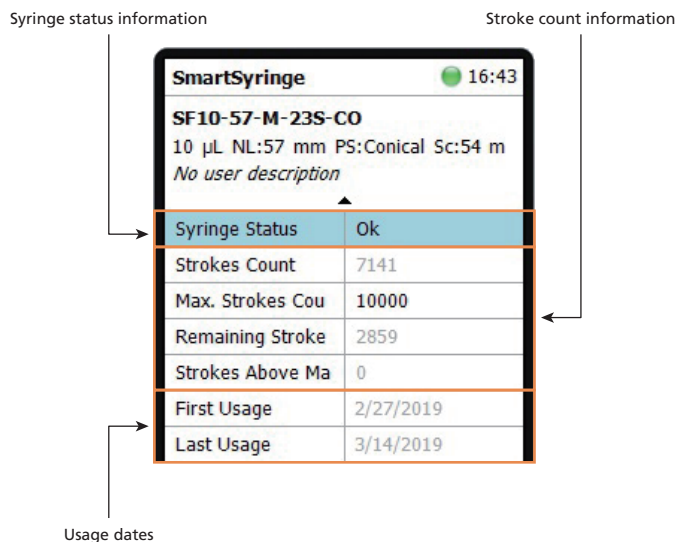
Syringe status information

Stroke count information

SmartSyringe 16:43

SF10-57-M-23S-CO
10 µL NL:57 mm PS:Conical Sc:54 m
No user description

| Syringe Status | Ok |
|---|---|
| Strokes Count | 7141 |
| Max. Strokes Cou | 10000 |
| Remaining Stroke | 2859 |
| Strokes Above Ma | 0 |
| First Usage | 2/27/2019 |
| Last Usage | 3/14/2019 |

Usage dates